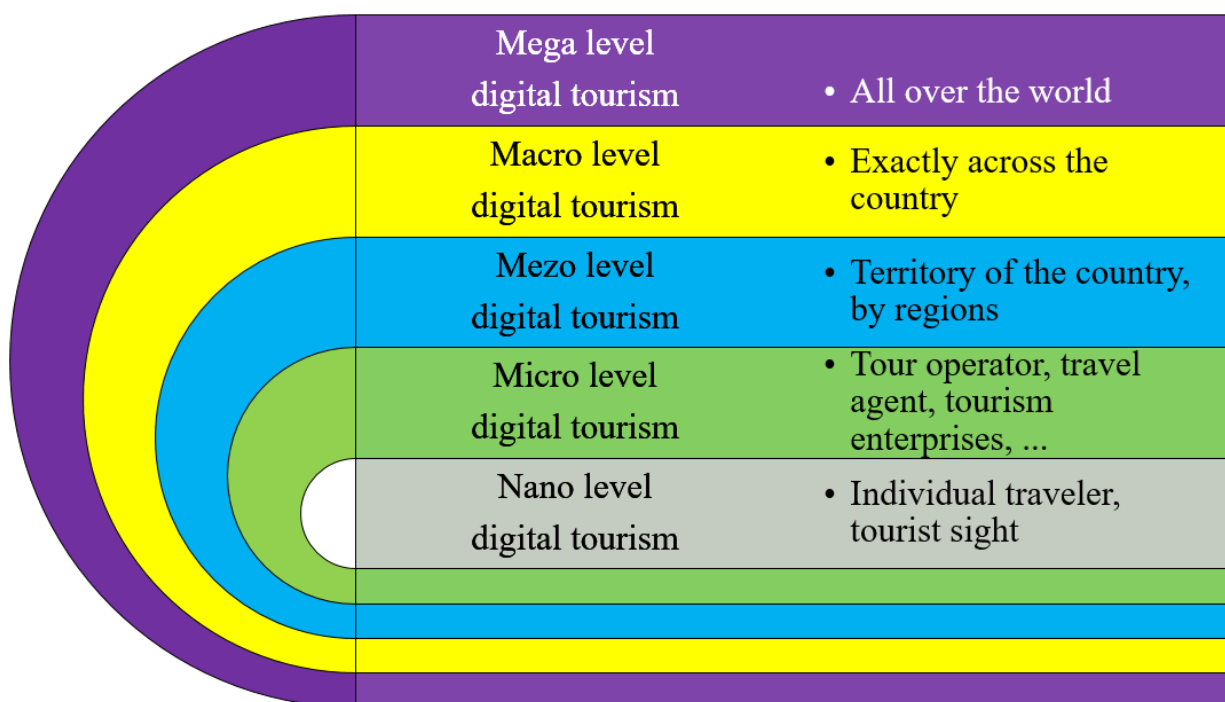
Mega level digital tourism

• All over the world

Macro level digital tourism

• Exactly across the country

Mezo level digital tourism

• Territory of the country, by regions

Micro level digital tourism

• Tour operator, travel agent, tourism enterprises, ...

Nano level digital tourism

• Individual traveler, tourist sight